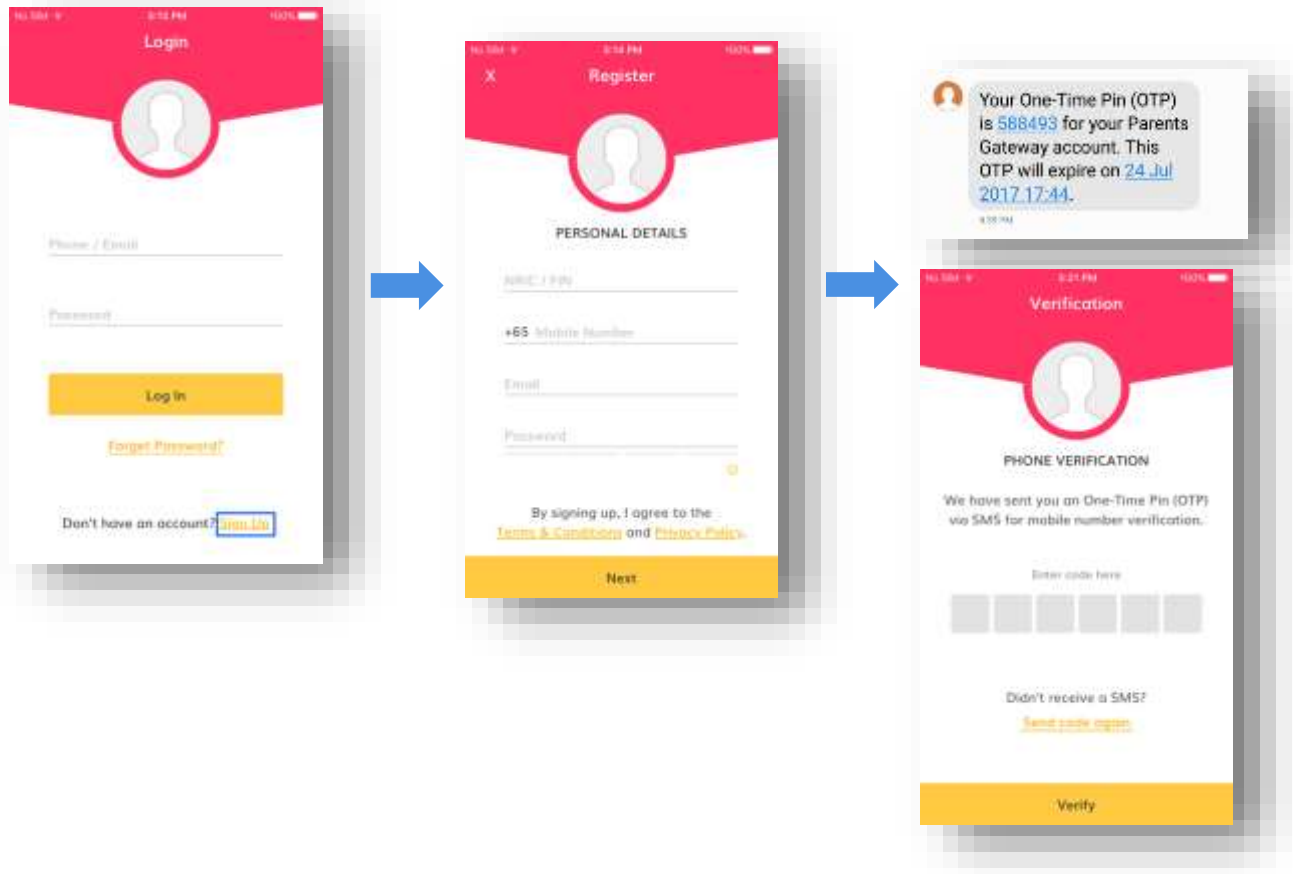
No SIM 9:12 PM 100%

Login

Phone / Email

Password

Log In

Forgot Password?

Don't have an account? Sign Up

No SIM 9:14 PM 100%

X Register

PERSONAL DETAILS

NRIC / FIN

+65 Mobile Number

Email

Password

By signing up, I agree to the Terms & Conditions and Privacy Policy.

Next

Your One-Time Pin (OTP) is 588493 for your Parents Gateway account. This OTP will expire on 24 Jul 2017 17:44.

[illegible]

No SIM 9:21 PM 100%

Verification

PHONE VERIFICATION

We have sent you an One-Time Pin (OTP) via SMS for mobile number verification.

Enter code here

Didn't receive a SMS?

Send code again

Verify